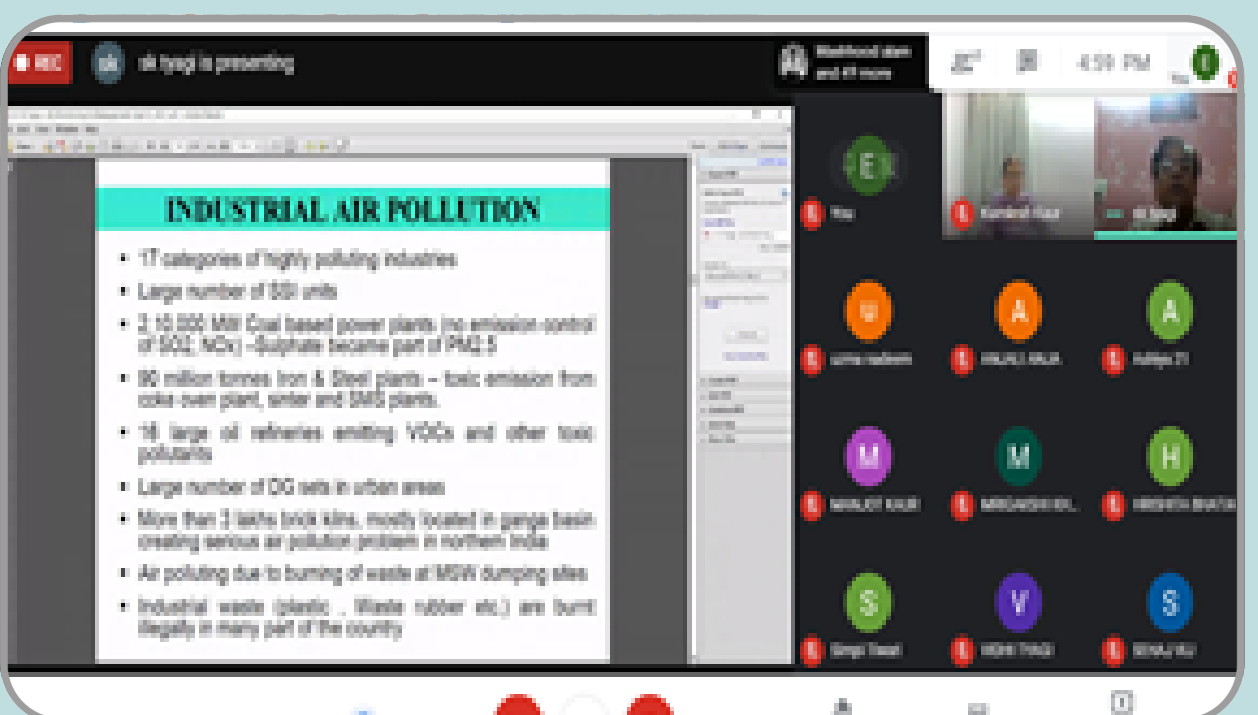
REC

sk tyagi is presenting

4:59 PM

INDUSTRIAL AIR POLLUTION

- 17 categories of highly polluting industries
- Large number of SSI units
- 2,10,000 MW Coal based power plants (no emission control of SO2, NOx) –Sulphate became part of PM2.5
- 90 million tonnes Iron & Steel plants – toxic emission from coke oven plant, sinter and SMS plants.
- 18 large oil refineries emitting VOCs and other toxic pollutants
- Large number of DG sets in urban areas
- More than 2 lakhs brick kilns, mostly located in ganga basin creating serious air pollution problem in northern India
- Air polluting due to burning of waste at MSW dumping sites
- Industrial waste (plastic , Waste rubber etc.) are burnt illegally in many part of the country

E
You
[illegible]
sk tyagi
U
A
A
M
M
H
S
V
S